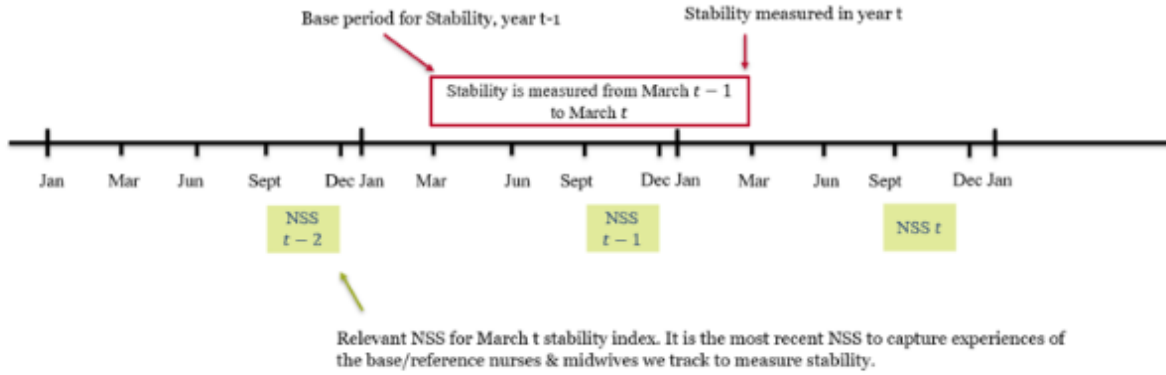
Base period for Stability, year t-1

Stability measured in year t

Stability is measured from March $t-1$ to March $t$

Jan Mar Jun Sept Dec Jan Mar Jun Sept Dec Jan Mar Jun Sept Dec Jan

NSS $t-2$

NSS $t-1$

NSS $t$

Relevant NSS for March t stability index. It is the most recent NSS to capture experiences of the base/reference nurses & midwives we track to measure stability.